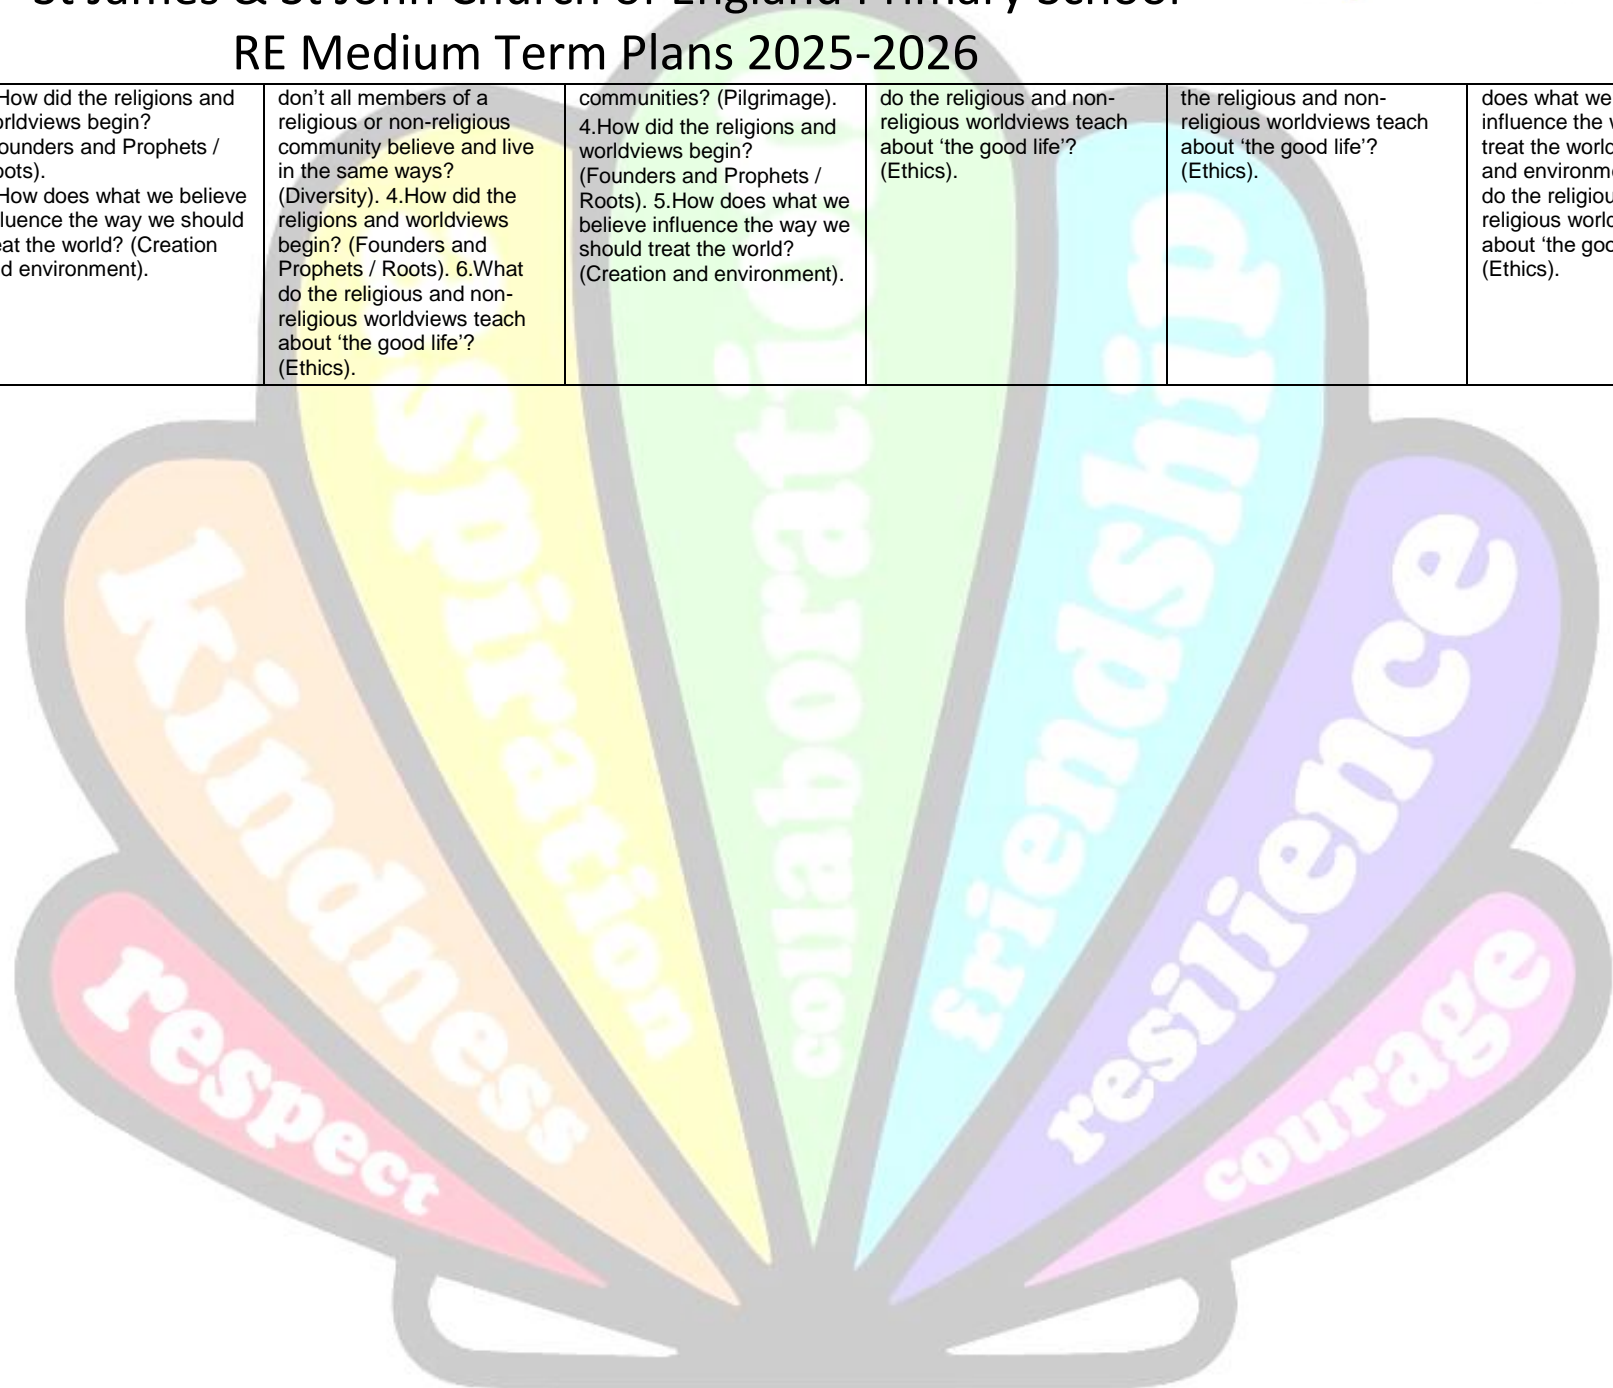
St James & St John Church of England Primary School

RE Medium Term Plans 2025-2026

| | | | | | |
|---|---|---|---|---|---|
| How did the religions and rldviews begin? ounders and Prophets / oots). How does what we believe luence the way we should eat the world? (Creation d environment). | don't all members of a religious or non-religious community believe and live in the same ways? (Diversity). 4.How did the religions and worldviews begin? (Founders and Prophets / Roots). 6.What do the religious and non-religious worldviews teach about 'the good life'? (Ethics). | communities? (Pilgrimage). 4.How did the religions and worldviews begin? (Founders and Prophets / Roots). 5.How does what we believe influence the way we should treat the world? (Creation and environment). | do the religious and non-religious worldviews teach about 'the good life'? (Ethics). | the religious and non-religious worldviews teach about 'the good life'? (Ethics). | does what we influence the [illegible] treat the world and environm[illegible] do the religiou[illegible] religious world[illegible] about 'the goo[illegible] (Ethics). |

kindness
spiration
collaboration
friendship
resilience
respect
courage